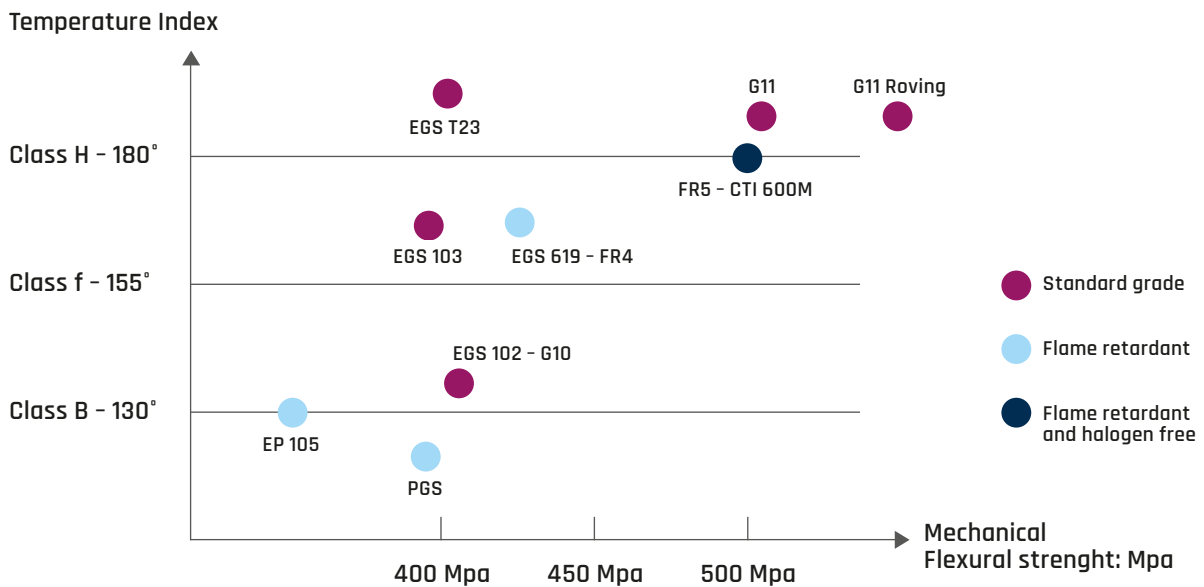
Temperature Index

Class H - 180°

Class f - 155°

Class B - 130°

EGS T23

G11

G11 Roving

FR5 - CTI 600M

EGS 103

EGS 619 - FR4

EGS 102 - G10

EP 105

PGS

400 Mpa

450 Mpa

500 Mpa

Mechanical Flexural strenght: Mpa

Standard grade

Flame retardant

Flame retardant and halogen free